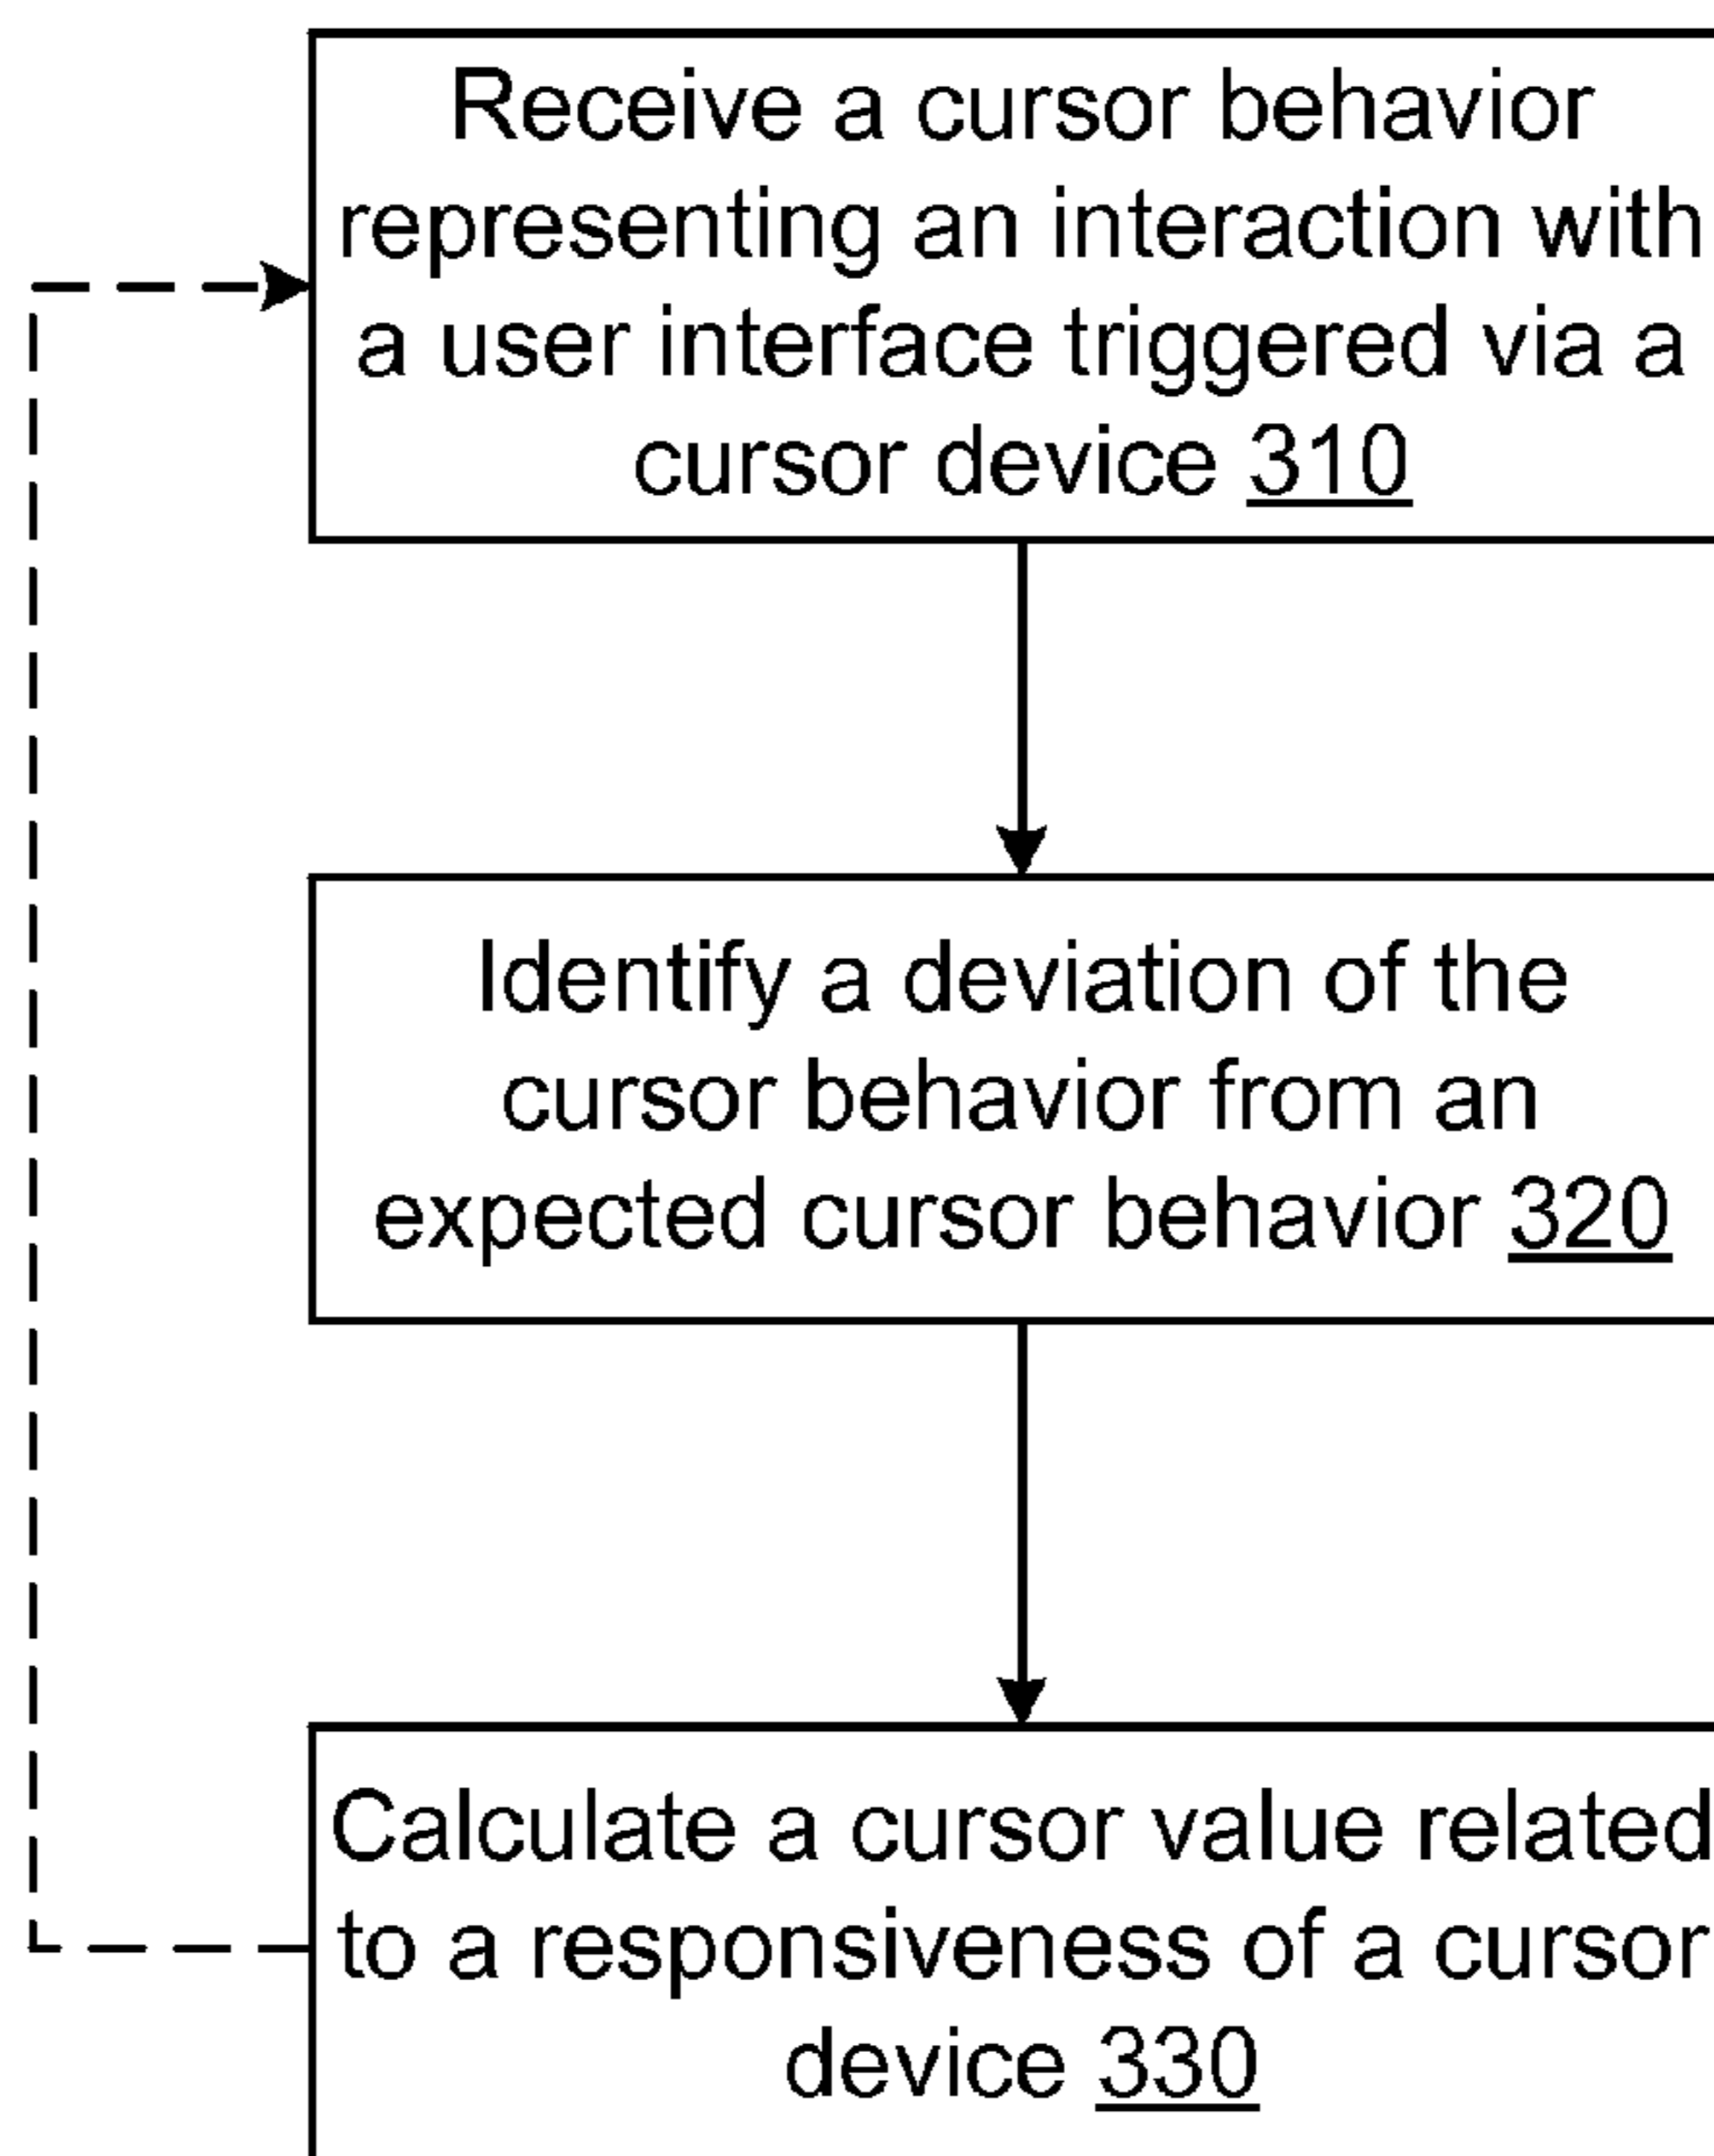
Receive a cursor behavior representing an interaction with a user interface triggered via a cursor device 310

Identify a deviation of the cursor behavior from an expected cursor behavior 320

Calculate a cursor value related to a responsiveness of a cursor device 330